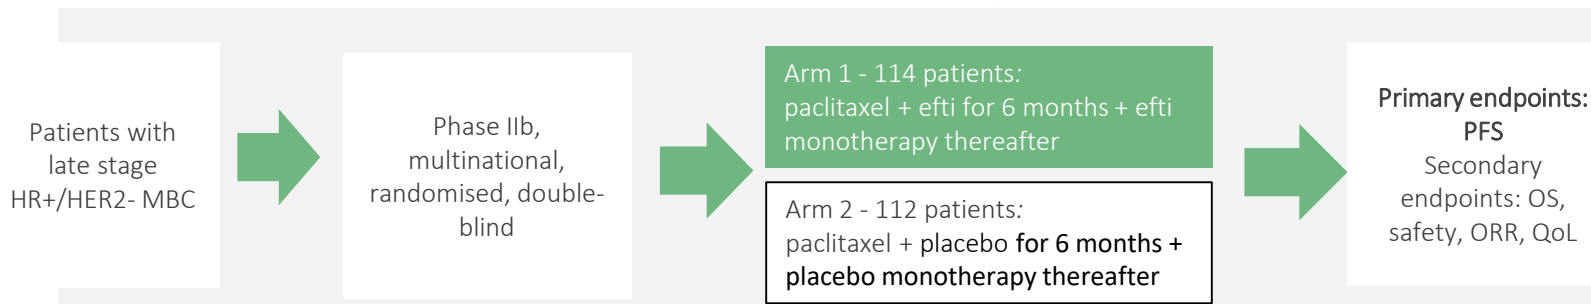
Patients with late stage HR+/HER2- MBC

Phase IIb, multinational, randomised, double-blind

Arm 1 - 114 patients: paclitaxel + efti for 6 months + efti monotherapy thereafter

Arm 2 - 112 patients: paclitaxel + placebo for 6 months + placebo monotherapy thereafter

Primary endpoints: PFS
Secondary endpoints: OS, safety, ORR, QoL